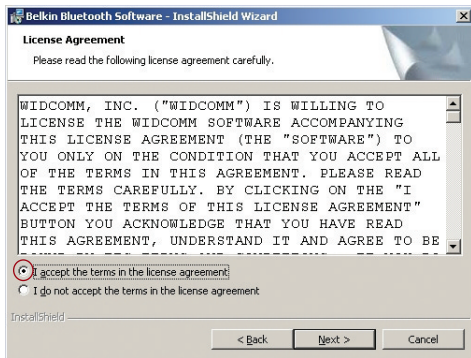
Belkin Bluetooth Software - InstallShield Wizard

License Agreement

Please read the following license agreement carefully.

WIDCOMM, INC. ("WIDCOMM") IS WILLING TO LICENSE THE WIDCOMM SOFTWARE ACCOMPANYING THIS LICENSE AGREEMENT (THE "SOFTWARE") TO YOU ONLY ON THE CONDITION THAT YOU ACCEPT ALL OF THE TERMS IN THIS AGREEMENT. PLEASE READ THE TERMS CAREFULLY. BY CLICKING ON THE "I ACCEPT THE TERMS OF THIS LICENSE AGREEMENT" BUTTON YOU ACKNOWLEDGE THAT YOU HAVE READ THIS AGREEMENT, UNDERSTAND IT AND AGREE TO BE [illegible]

I accept the terms in the license agreement

I do not accept the terms in the license agreement

InstallShield

< Back

Next >

Cancel